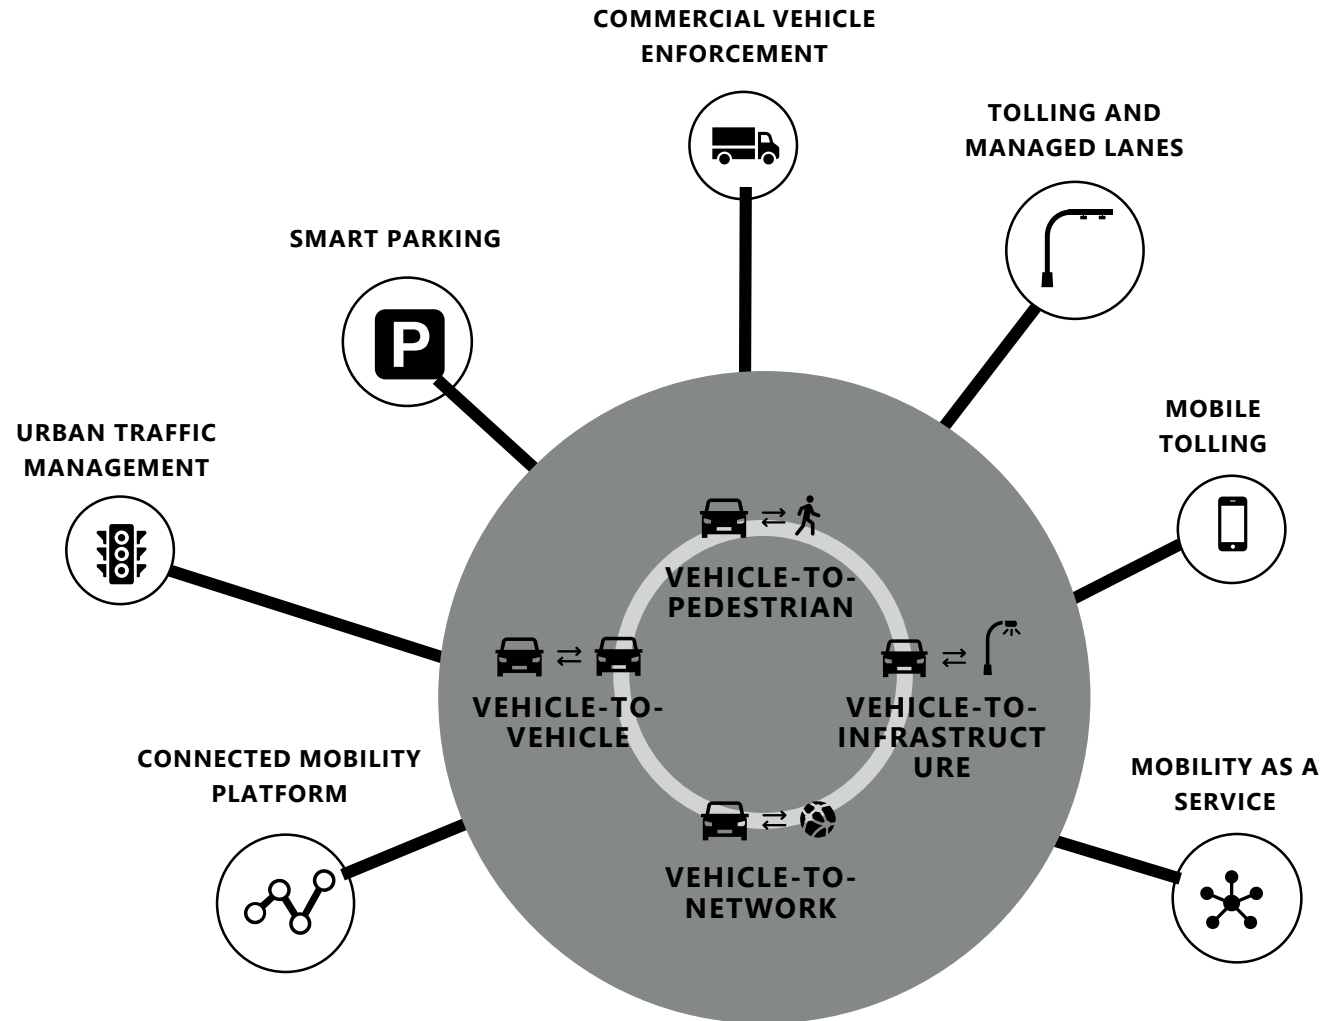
COMMERCIAL VEHICLE ENFORCEMENT

TOLLING AND MANAGED LANES

SMART PARKING

P

MOBILE TOLLING

URBAN TRAFFIC MANAGEMENT

VEHICLE-TO-PEDESTRIAN

VEHICLE-TO-VEHICLE

VEHICLE-TO-INFRASTRUCTURE

CONNECTED MOBILITY PLATFORM

MOBILITY AS A SERVICE

VEHICLE-TO-NETWORK